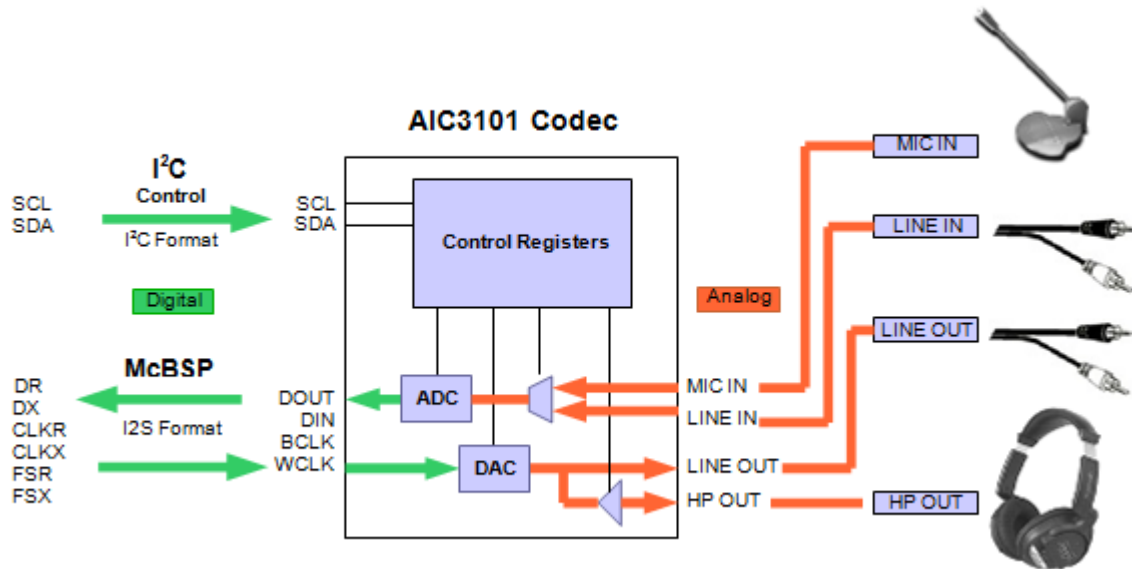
AIC3101 Codec

$I^2C$
Control

SCL
SDA

$I^2C$ Format

SCL
SDA

Control Registers

Digital

Analog

MIC IN

LINE IN

LINE OUT

McBSP

DR
DX
CLKR
CLKX
FSR
FSX

I2S Format

DOUT
DIN
BCLK
WCLK

ADC

DAC

MIC IN
LINE IN
LINE OUT
HP OUT

HP OUT